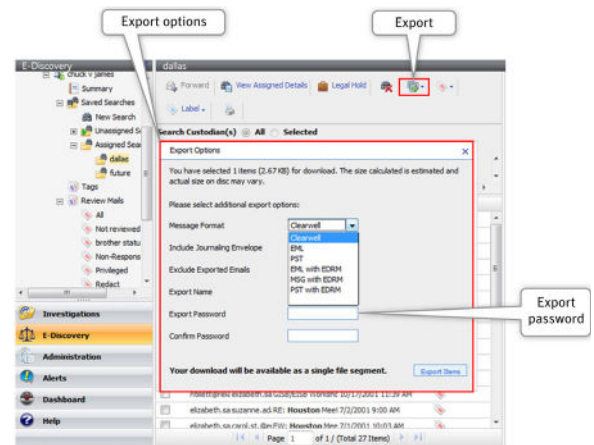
Export options

Export

E-Discovery

chuck v james

Summary

Saved Searches

New Search

Unassigned S

Assigned Sea

dallas

future

Tags

Review Mails

All

Not reviewed

brother statu

Non-Respon

Privileged

Redact

Investigations

E-Discovery

Administration

Alerts

Dashboard

Help

dallas

Forward

View Assigned Details

Legal Hold

Label

Search Custodian(s) All Selected

Export Options

You have selected 1 items (2.67 KB) for download. The size calculated is estimated and actual size on disc may vary.

Please select additional export options:

Message Format

Clearwell

Clearwell

EML

PST

EML with EDRM

MSG with EDRM

PST with EDRM

Include Journaling Envelope

Exclude Exported Emails

Export Name

Export Password

Confirm Password

Your download will be available as a single file segment.

Export Items

Export password

elizabeth.sa suzanne.ad RE: Houston Meet 7/2/2001 9:00 AM

elizabeth.sa carol.st. ilee FW: Houston Meet 7/2/2001 10:03 AM

Page 1 of 1 / (Total 27 Items)